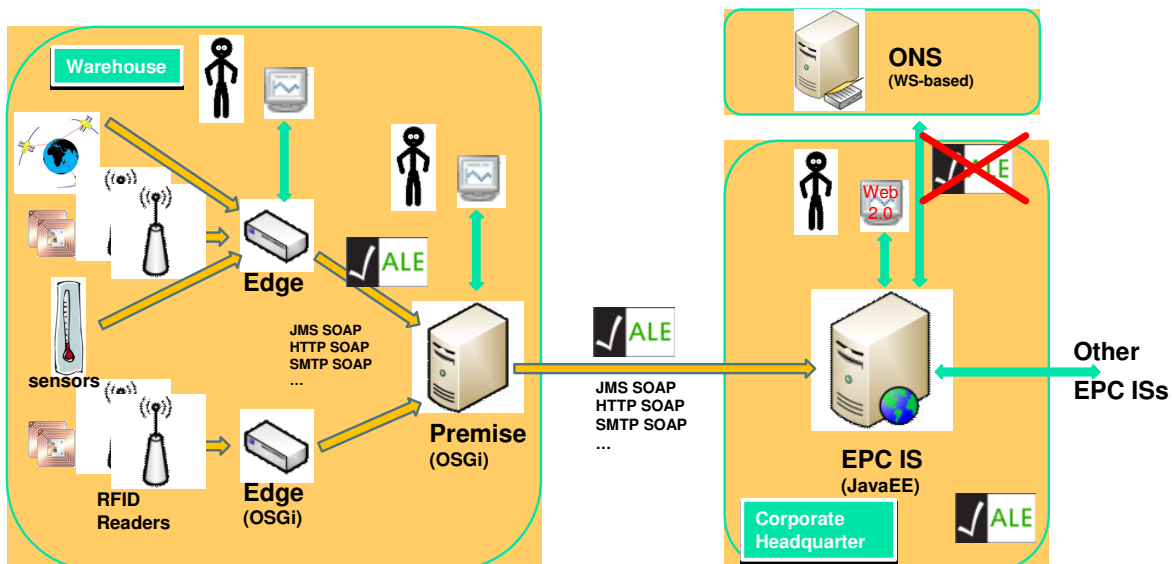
Warehouse

Edge

ALE

JMS SOAP
HTTP SOAP
SMTP SOAP
...

sensors

Edge
(OSGi)

RFID
Readers

Premise
(OSGi)

ALE

JMS SOAP
HTTP SOAP
SMTP SOAP
...

ONS
(WS-based)

ALE

Web
2.0

EPC IS
(JavaEE)

Other
EPC ISs

Corporate
Headquarter

ALE